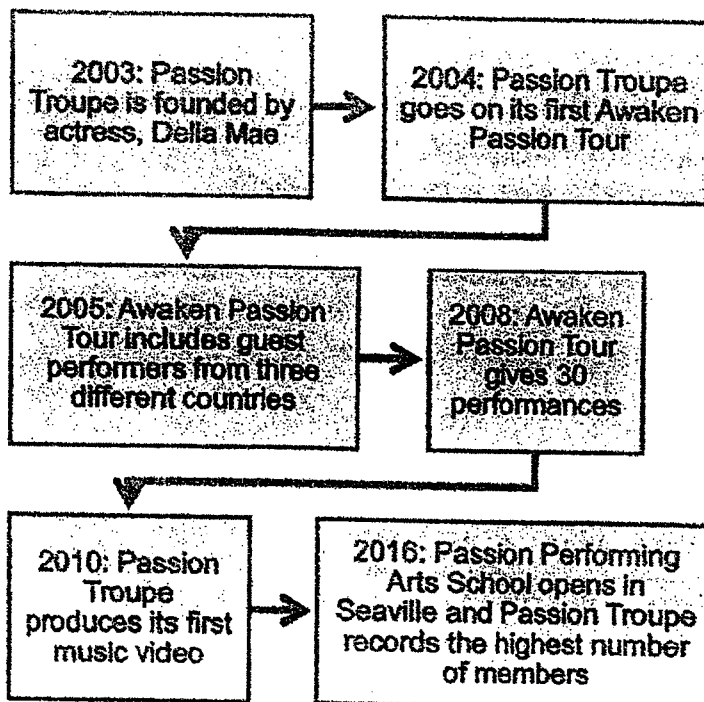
2003: Passion Troupe is founded by actress, Della Mae

2004: Passion Troupe goes on its first Awaken Passion Tour

2005: Awaken Passion Tour includes guest performers from three different countries

2008: Awaken Passion Tour gives 30 performances

2010: Passion Troupe produces its first music video

2016: Passion Performing Arts School opens in Seaville and Passion Troupe records the highest number of members